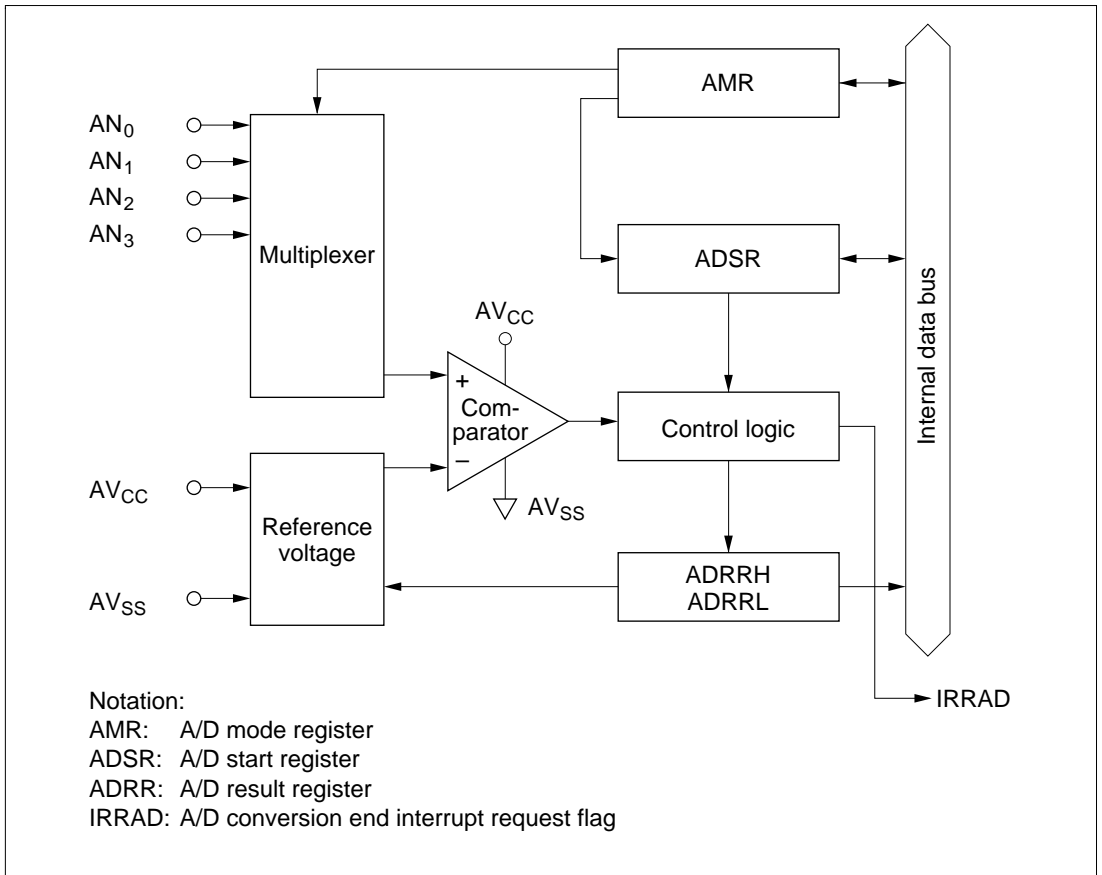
AMR

$AN_0$
$AN_1$
$AN_2$
$AN_3$

Multiplexer

ADSR

$AV_{CC}$

+
Comparator
–

Control logic

Internal data bus

$AV_{CC}$

$AV_{SS}$

Reference voltage

ADRRH
ADRRL

$AV_{SS}$

IRRAD

Notation:
AMR: A/D mode register
ADSR: A/D start register
ADRR: A/D result register
IRRAD: A/D conversion end interrupt request flag